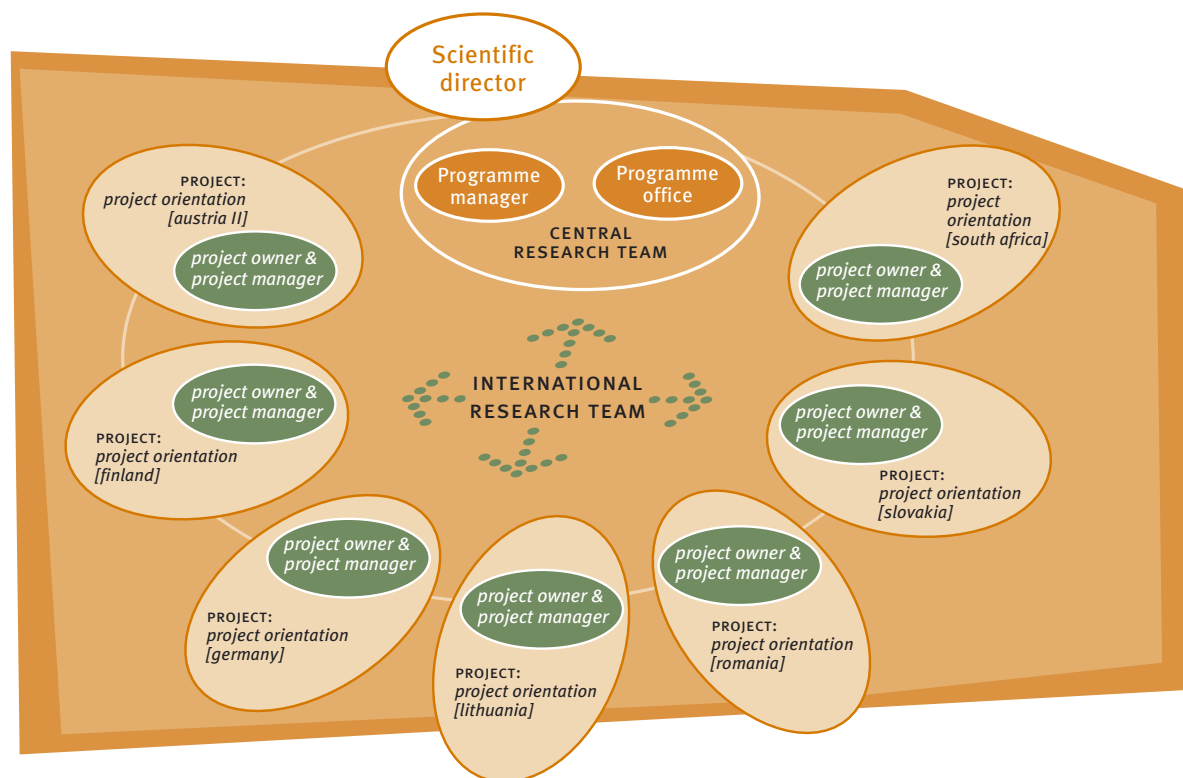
Scientific director

Programme manager

Programme office

CENTRAL RESEARCH TEAM

PROJECT: project orientation [austria II]

project owner & project manager

PROJECT: project orientation [south africa]

project owner & project manager

INTERNATIONAL RESEARCH TEAM

project owner & project manager

PROJECT: project orientation [finland]

project owner & project manager

PROJECT: project orientation [slovakia]

project owner & project manager

PROJECT: project orientation [germany]

project owner & project manager

PROJECT: project orientation [lithuania]

project owner & project manager

PROJECT: project orientation [romania]